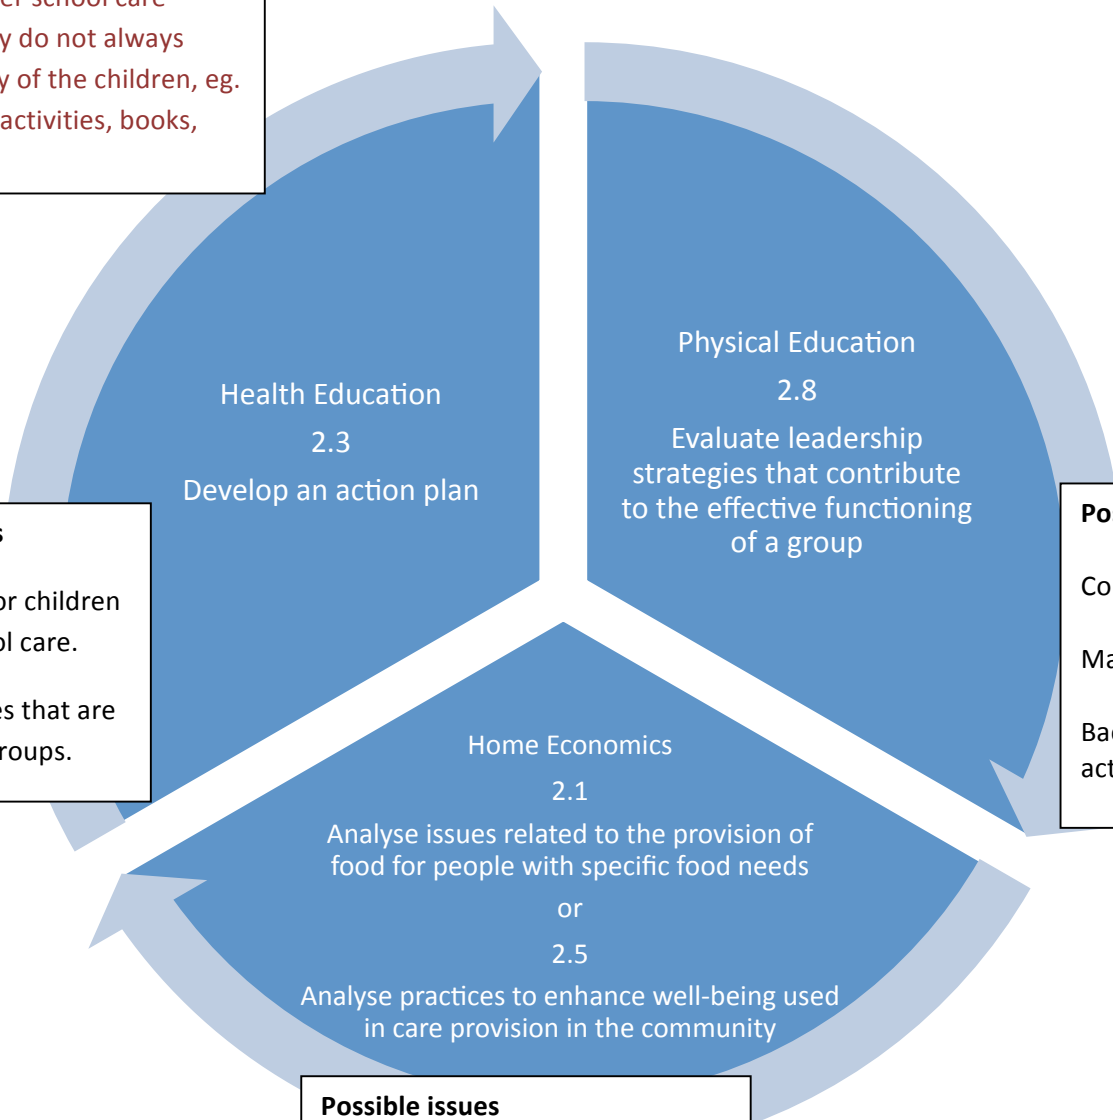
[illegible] school care
y do not always
y of the children, eg.
activities, books,

Health Education

2.3

Develop an action plan

Physical Education

2.8

Evaluate leadership strategies that contribute to the effective functioning of a group

s

or children
ol care.

es that are
roups.

Po

Co

Ma

Bac
act

Home Economics

2.1

Analyse issues related to the provision of food for people with specific food needs

or

2.5

Analyse practices to enhance well-being used in care provision in the community

Possible issues